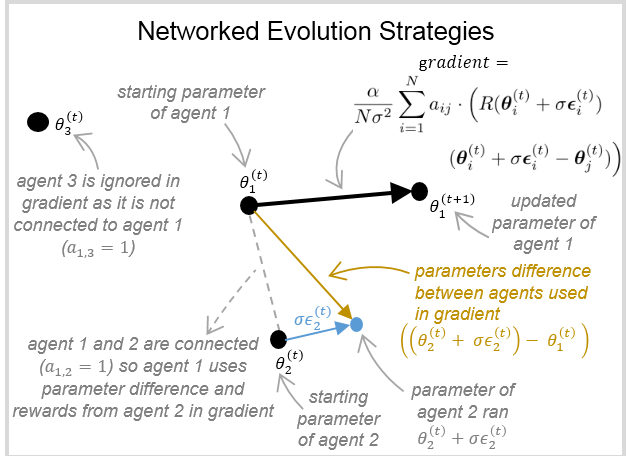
Networked Evolution Strategies

gradient =

$\frac{\alpha}{N\sigma^2}\sum_{i=1}^{N} a_{ij} \cdot \Big(R(\boldsymbol{\theta}_i^{(t)} + \sigma\boldsymbol{\epsilon}_i^{(t)})$

$(\boldsymbol{\theta}_i^{(t)} + \sigma\boldsymbol{\epsilon}_i^{(t)} - \boldsymbol{\theta}_j^{(t)})\Big)$

starting parameter of agent 1

$\theta_3^{(t)}$

agent 3 is ignored in gradient as it is not connected to agent 1 $(a_{1,3} = 1)$

$\theta_1^{(t)}$

$\theta_1^{(t+1)}$

updated parameter of agent 1

parameters difference between agents used in gradient

$\left(\left(\theta_2^{(t)} + \sigma\epsilon_2^{(t)}\right) - \theta_1^{(t)}\right)$

$\sigma\epsilon_2^{(t)}$

$\theta_2^{(t)}$

agent 1 and 2 are connected $(a_{1,2} = 1)$ so agent 1 uses parameter difference and rewards from agent 2 in gradient

starting parameter of agent 2

parameter of agent 2 ran $\theta_2^{(t)} + \sigma\epsilon_2^{(t)}$